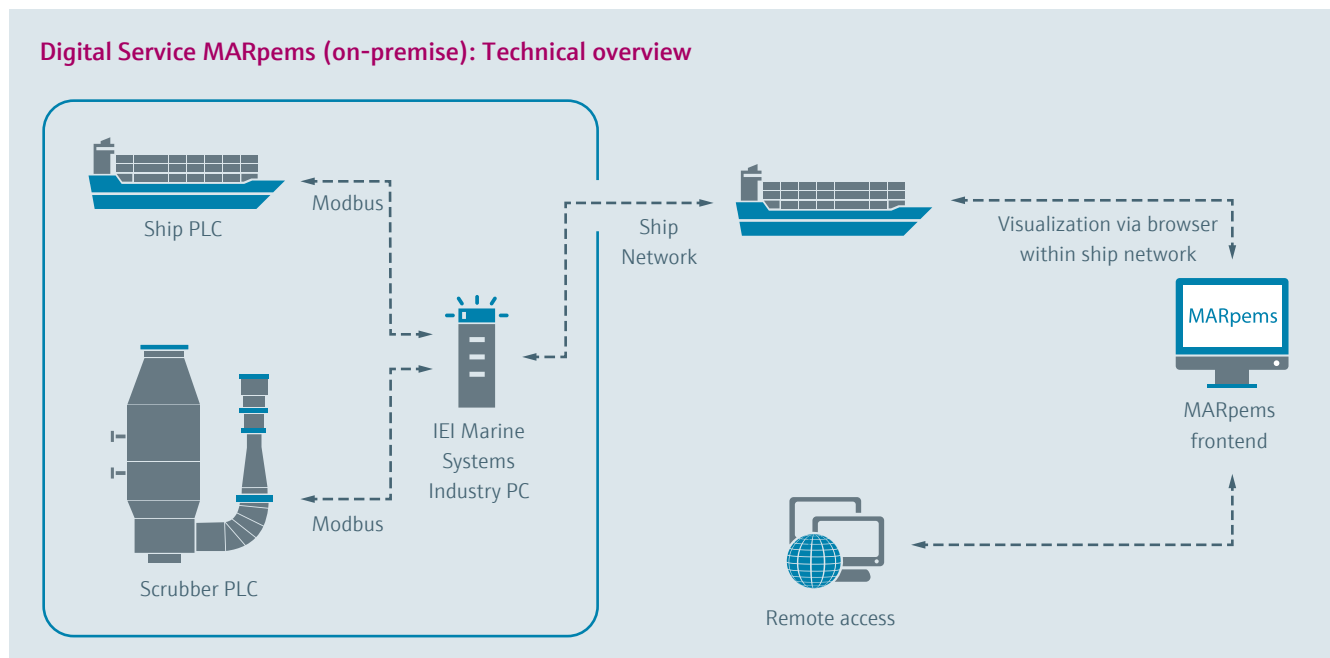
Digital Service MARpems (on-premise): Technical overview

Ship PLC

Modbus

Scrubber PLC

Modbus

IEI Marine Systems Industry PC

Ship Network

Visualization via browser within ship network

MARpems

MARpems frontend

Remote access